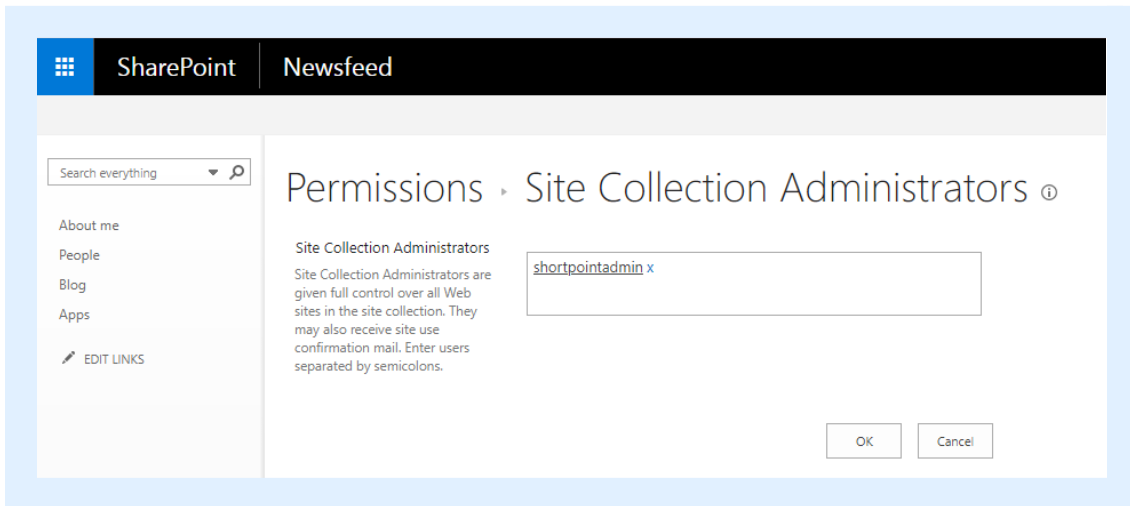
SharePoint Newsfeed

Search everything

About me
People
Blog
Apps

EDIT LINKS

Permissions ▸ Site Collection Administrators ⓘ

Site Collection Administrators

Site Collection Administrators are given full control over all Web sites in the site collection. They may also receive site use confirmation mail. Enter users separated by semicolons.

shortpointadmin x

OK Cancel